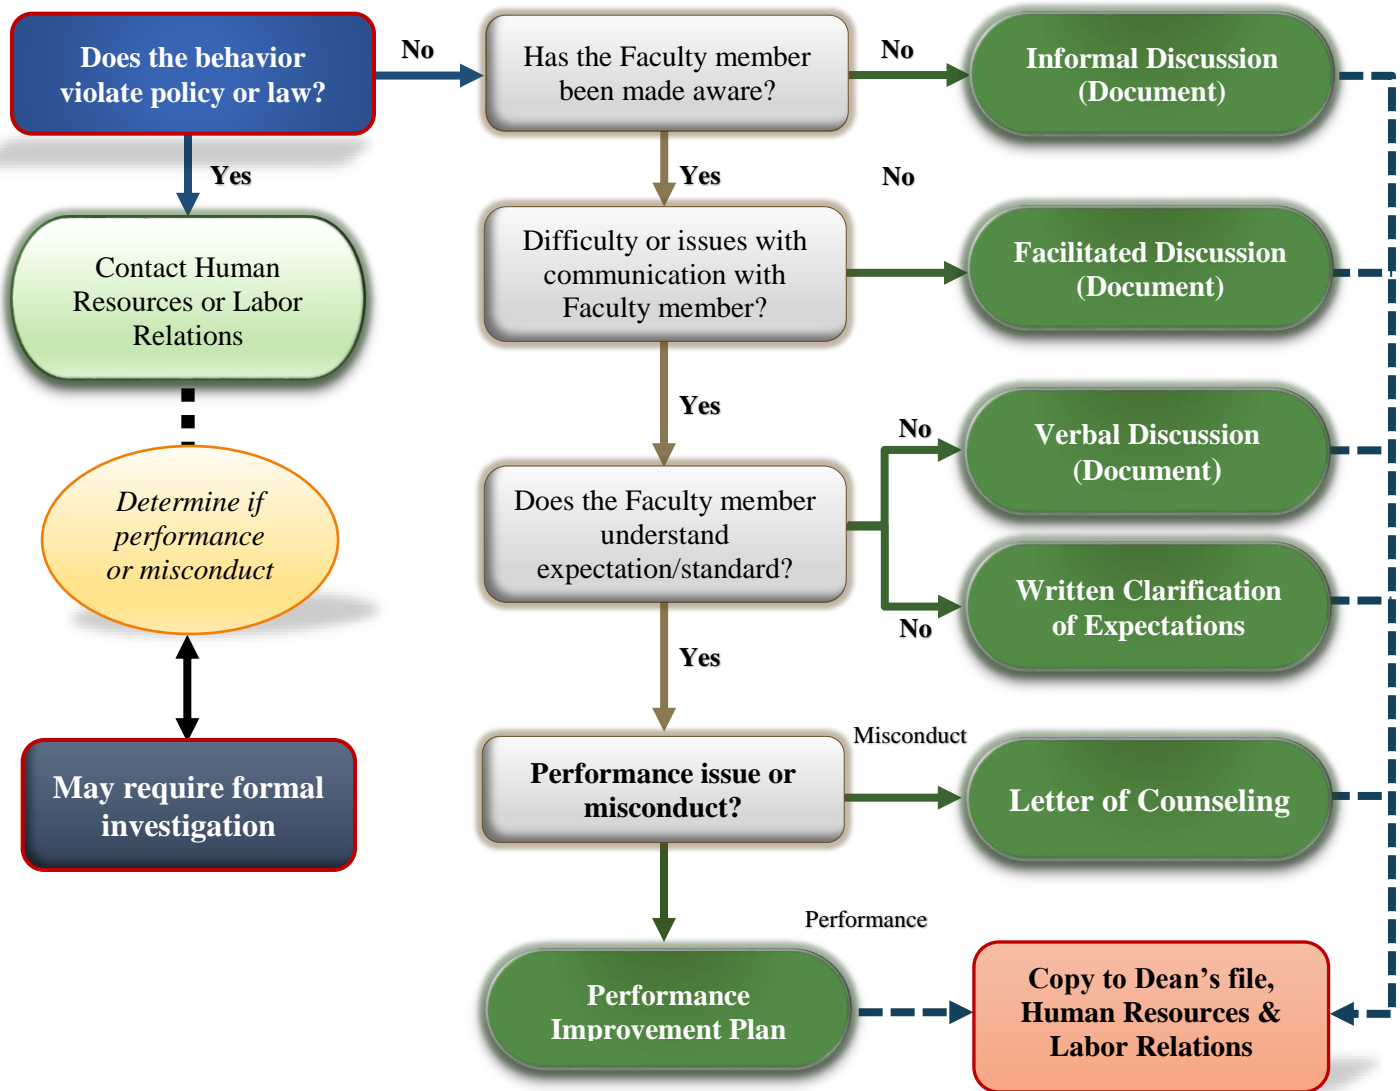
Does the behavior violate policy or law?

No

Has the Faculty member been made aware?

No

Informal Discussion (Document)

Yes

Contact Human Resources or Labor Relations

Yes

No

Difficulty or issues with communication with Faculty member?

Facilitated Discussion (Document)

Determine if performance or misconduct

Yes

No

Verbal Discussion (Document)

Does the Faculty member understand expectation/standard?

Written Clarification of Expectations

No

Yes

May require formal investigation

Misconduct

Performance issue or misconduct?

Letter of Counseling

Performance

Performance Improvement Plan

Copy to Dean's file, Human Resources & Labor Relations